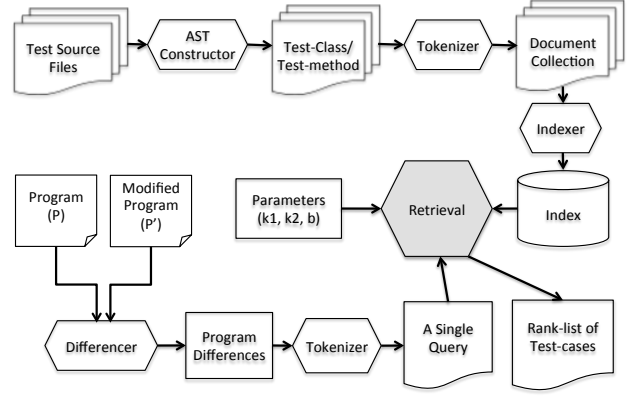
Test Source Files

AST Constructor

Test-Class/ Test-method

Tokenizer

Document Collection

Indexer

Program (P)

Modified Program (P')

Parameters (k1, k2, b)

Retrieval

Index

Differencer

Program Differences

Tokenizer

A Single Query

Rank-list of Test-cases